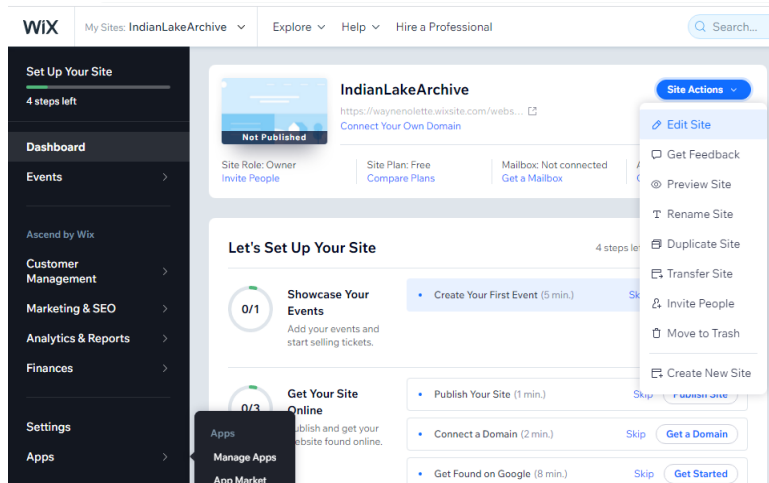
WiX My Sites: IndianLakeArchive Explore Help Hire a Professional Search...

Set Up Your Site
4 steps left

Dashboard
Events

Ascend by Wix
Customer Management
Marketing & SEO
Analytics & Reports
Finances

Settings
Apps

Apps
Manage Apps
App Market

Not Published
IndianLakeArchive
https://waynenolette.wixsite.com/webs...
Connect Your Own Domain

Site Actions

Site Role: Owner
Invite People
Site Plan: Free
Compare Plans
Mailbox: Not connected
Get a Mailbox

Edit Site
Get Feedback
Preview Site
Rename Site
Duplicate Site
Transfer Site
Invite People
Move to Trash
Create New Site

Let's Set Up Your Site
4 steps l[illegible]

0/1
Showcase Your Events
Add your events and start selling tickets.
Create Your First Event (5 min.) Sk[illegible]

0/3
Get Your Site Online
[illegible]ublish and get your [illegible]ebsite found online.
Publish Your Site (1 min.) Skip Publish Site
Connect a Domain (2 min.) Skip Get a Domain
Get Found on Google (8 min.) Skip Get Started